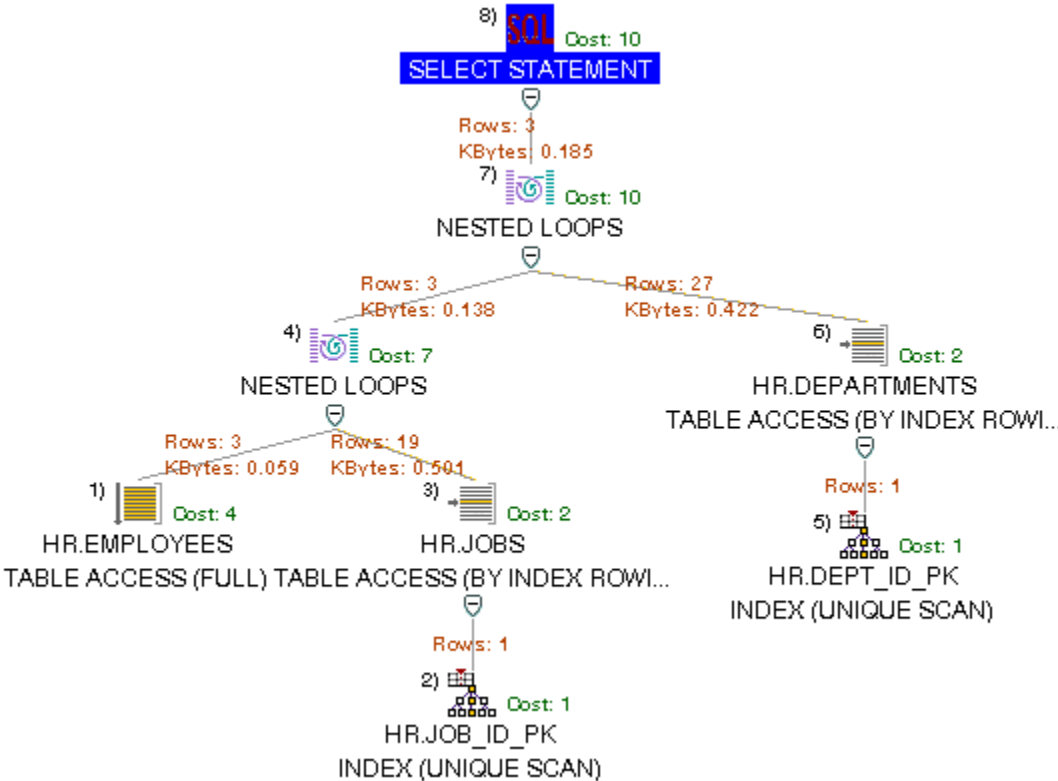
8) SQL Cost: 10
SELECT STATEMENT

Rows: 3
KBytes: 0.185

7) Cost: 10
NESTED LOOPS

Rows: 3
KBytes: 0.138

Rows: 27
KBytes: 0.422

4) Cost: 7
NESTED LOOPS

6) Cost: 2
HR.DEPARTMENTS
TABLE ACCESS (BY INDEX ROWI...

Rows: 3
KBytes: 0.059

Rows: 19
KBytes: 0.501

Rows: 1

1) Cost: 4
HR.EMPLOYEES
TABLE ACCESS (FULL)

3) Cost: 2
HR.JOBS
TABLE ACCESS (BY INDEX ROWI...

5) Cost: 1
HR.DEPT_ID_PK
INDEX (UNIQUE SCAN)

Rows: 1

2) Cost: 1
HR.JOB_ID_PK
INDEX (UNIQUE SCAN)